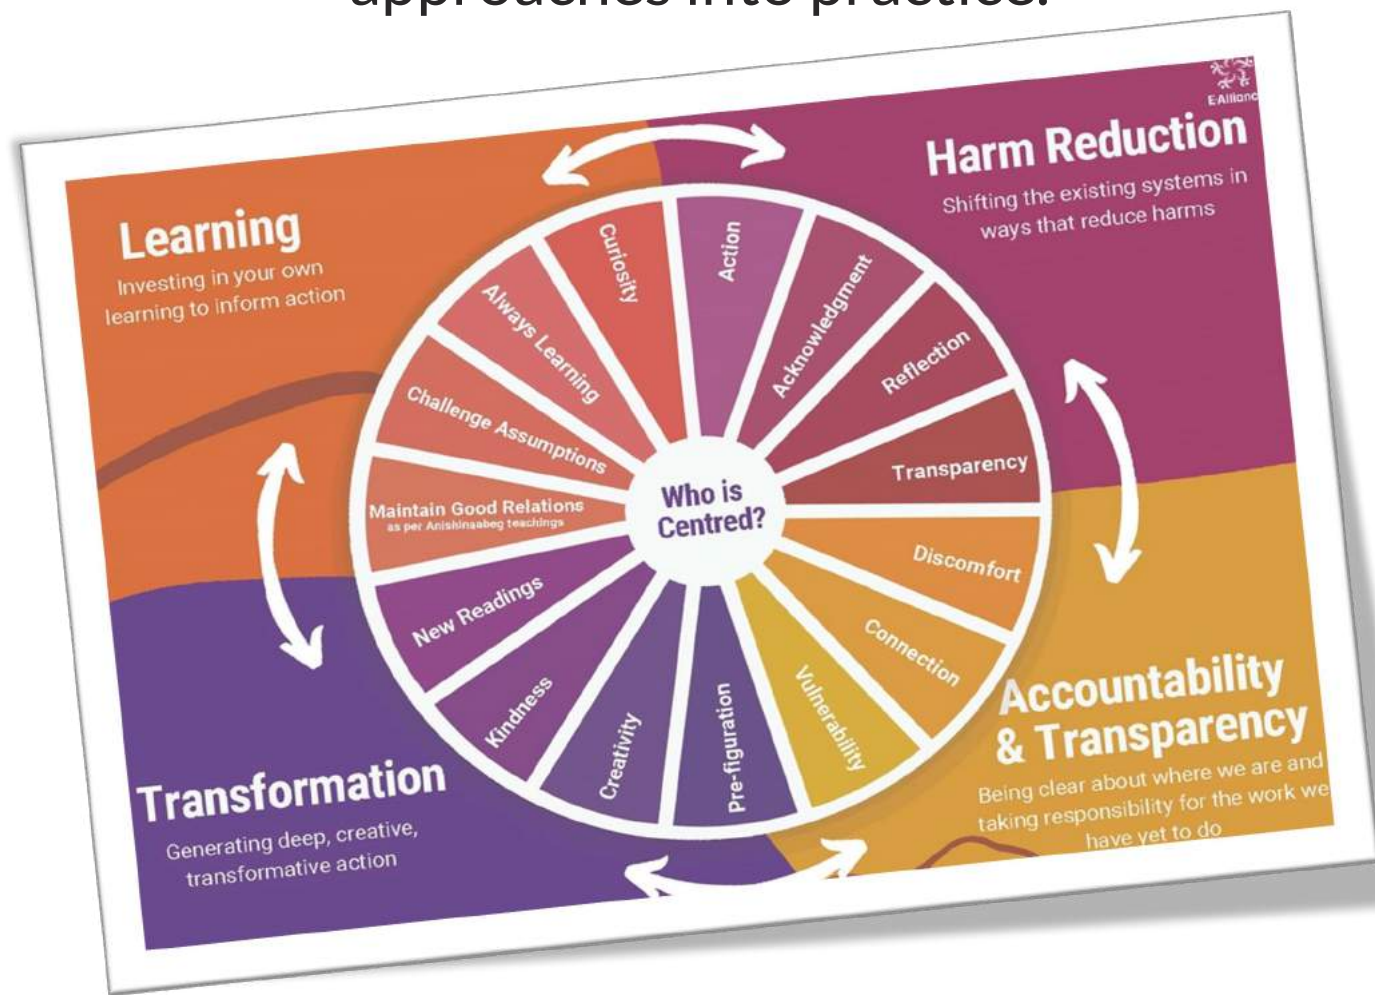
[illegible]

E-Allianc

Learning
Investing in your own learning to inform action

Harm Reduction
Shifting the existing systems in ways that reduce harms

Curiosity

Action

Acknowledgment

Reflection

Transparency

Discomfort

Connection

Vulnerability

Pre-figuration

Creativity

Kindness

New Readings

Maintain Good Relations
as per Anishinaabeg teachings

Challenge Assumptions

Always Learning

Who is Centred?

Accountability & Transparency
Being clear about where we are and taking responsibility for the work we have yet to do

Transformation
Generating deep, creative, transformative action